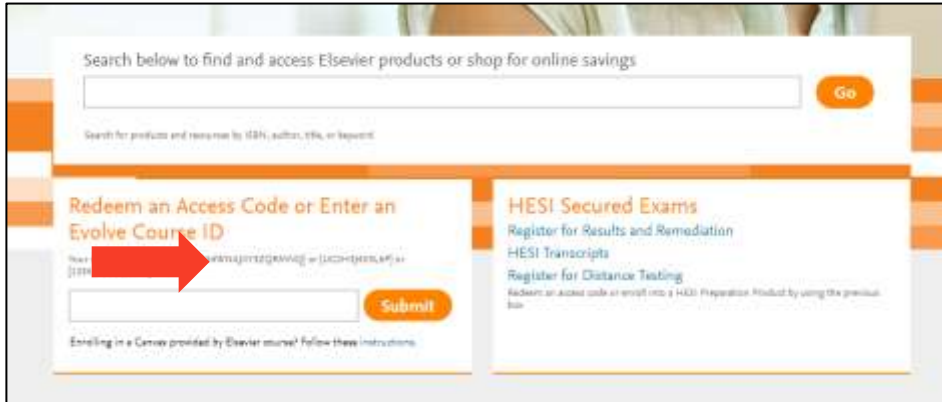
Search below to find and access Elsevier products or shop for online savings

Go

Search for products and resources by ISBN, author, title, or keyword

Redeem an Access Code or Enter an Evolve Course ID

Your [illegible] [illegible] or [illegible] or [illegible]

Submit

Enrolling in a Canvas provided by Elsevier course? Follow these instructions.

HESI Secured Exams

Register for Results and Remediation

HESI Transcripts

Register for Distance Testing

Redeem an access code or enroll into a HESI Preparation Product by using the previous box